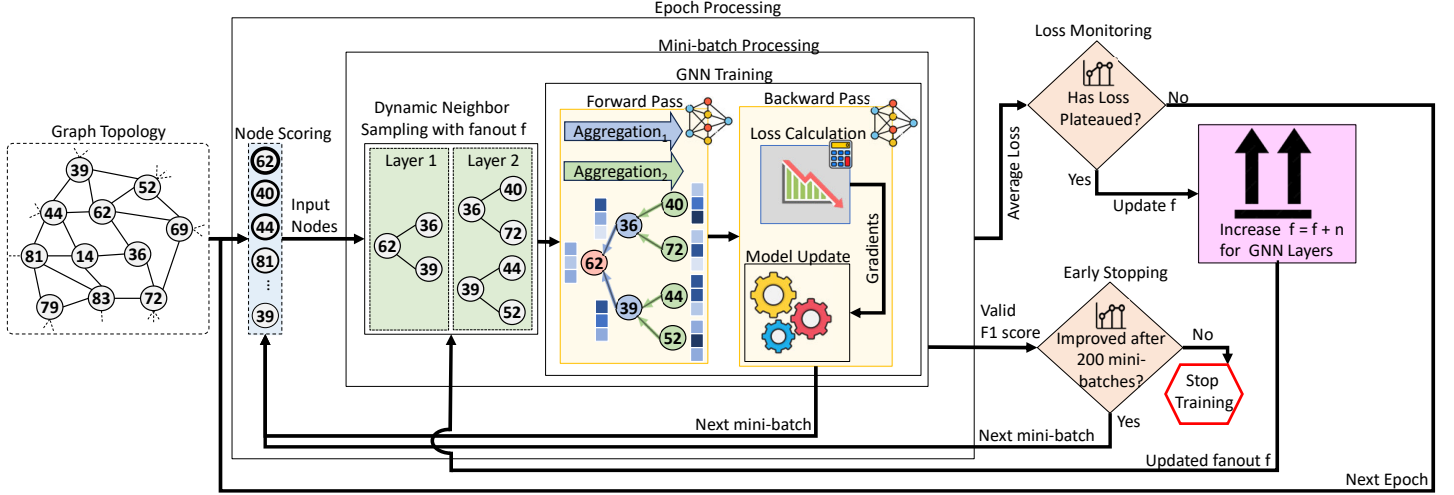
Epoch Processing

Mini-batch Processing

GNN Training

Graph Topology

39
52
44
62
69
81
14
36
79
83
72

Node Scoring

62
40
44
81
⋮
39

Input Nodes

Dynamic Neighbor Sampling with fanout f

Layer 1

Layer 2

62
36
39
36
40
72
39
44
52

Forward Pass

$\text{Aggregation}_1$

$\text{Aggregation}_2$

40
36
72
62
44
39
52

Backward Pass

Loss Calculation

Gradients

Model Update

Average Loss

Loss Monitoring

Has Loss Plateaued?

No

Yes

Update f

Increase f = f + n for GNN Layers

Valid F1 score

Early Stopping

Improved after 200 mini-batches?

No

Stop Training

Yes

Next mini-batch

Next mini-batch

Updated fanout f

Next Epoch